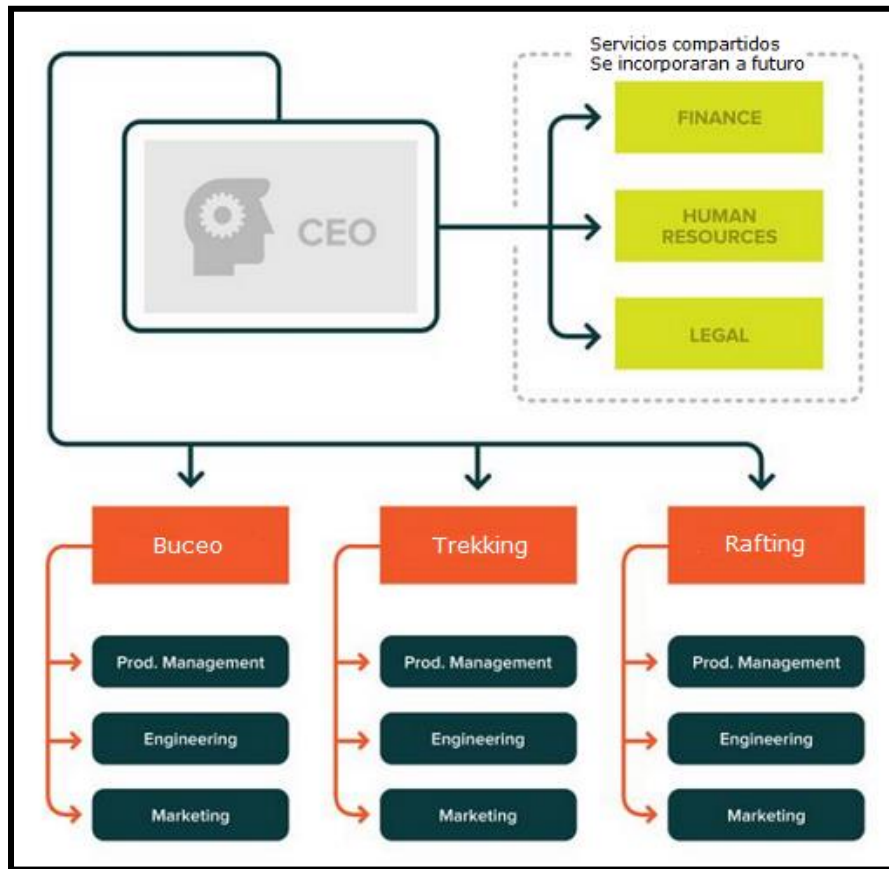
Servicios compartidos
Se incorporaran a futuro

CEO

FINANCE

HUMAN RESOURCES

LEGAL

Buceo

Prod. Management

Engineering

Marketing

Trekking

Prod. Management

Engineering

Marketing

Rafting

Prod. Management

Engineering

Marketing